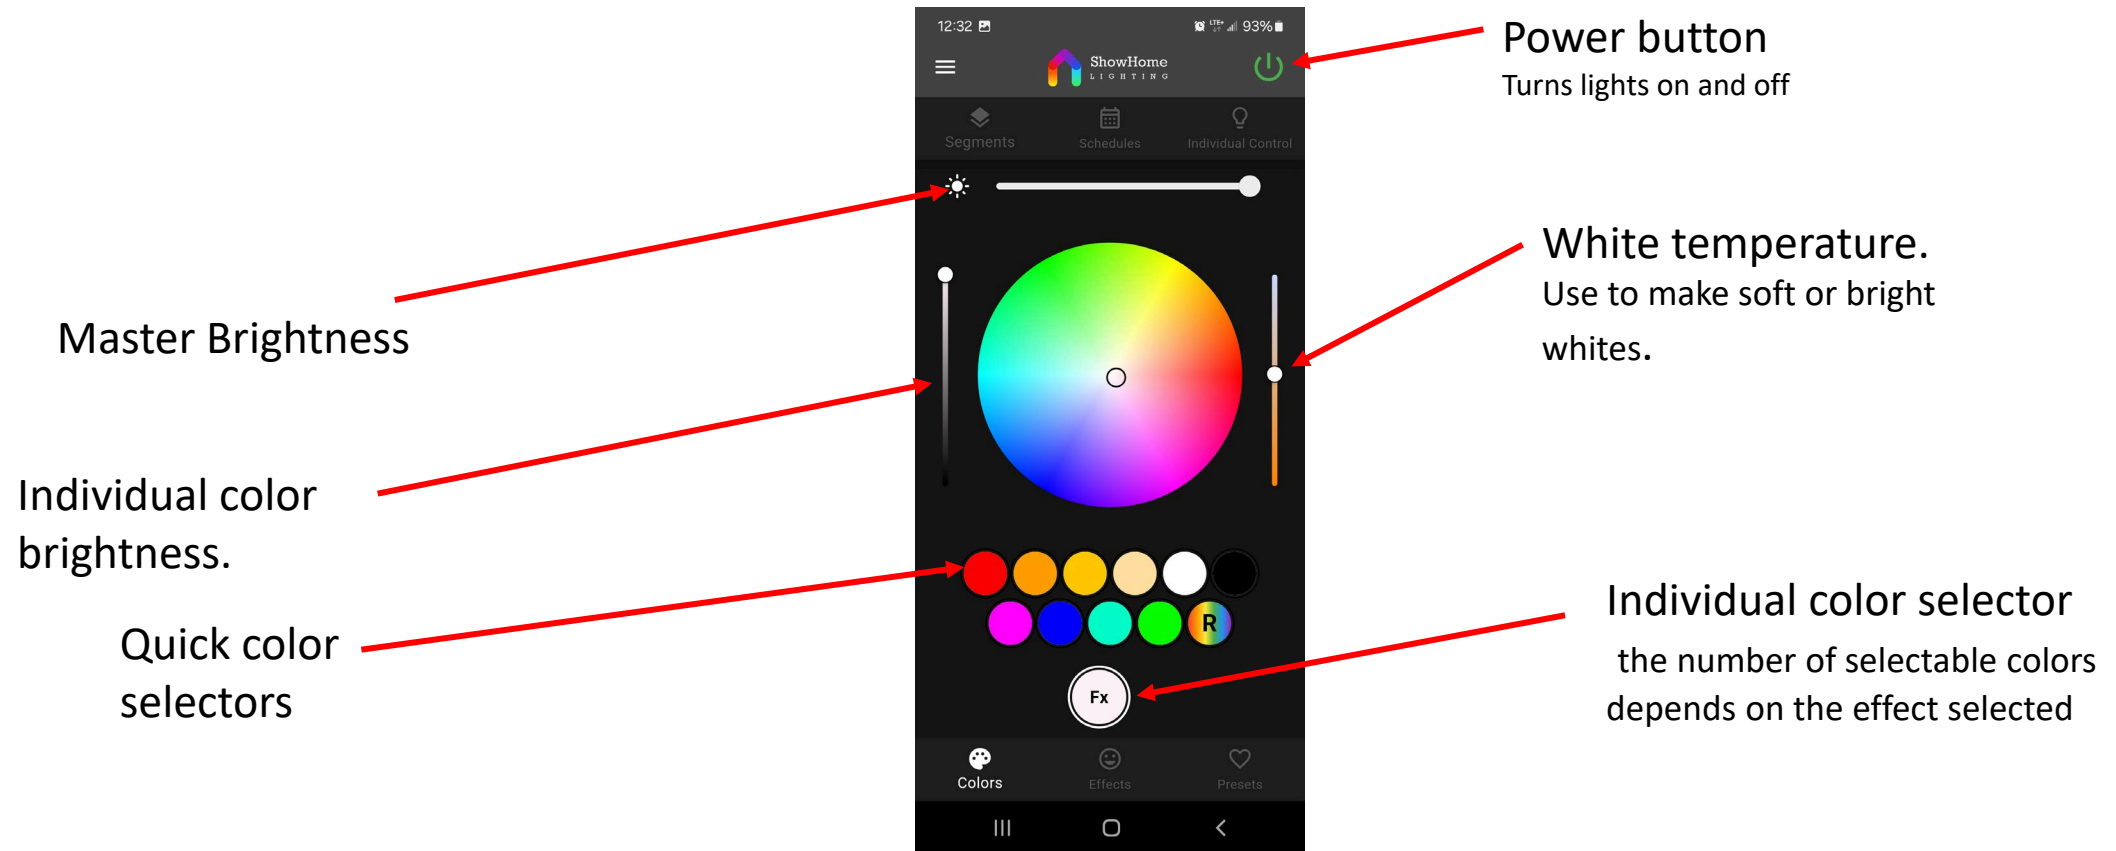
12:32 93%

ShowHome LIGHTING

Segments Schedules Individual Control

R

Fx

Colors Effects Presets

Power button
Turns lights on and off

Master Brightness

White temperature.
Use to make soft or bright whites.

Individual color brightness.

Quick color selectors

Individual color selector
the number of selectable colors depends on the effect selected